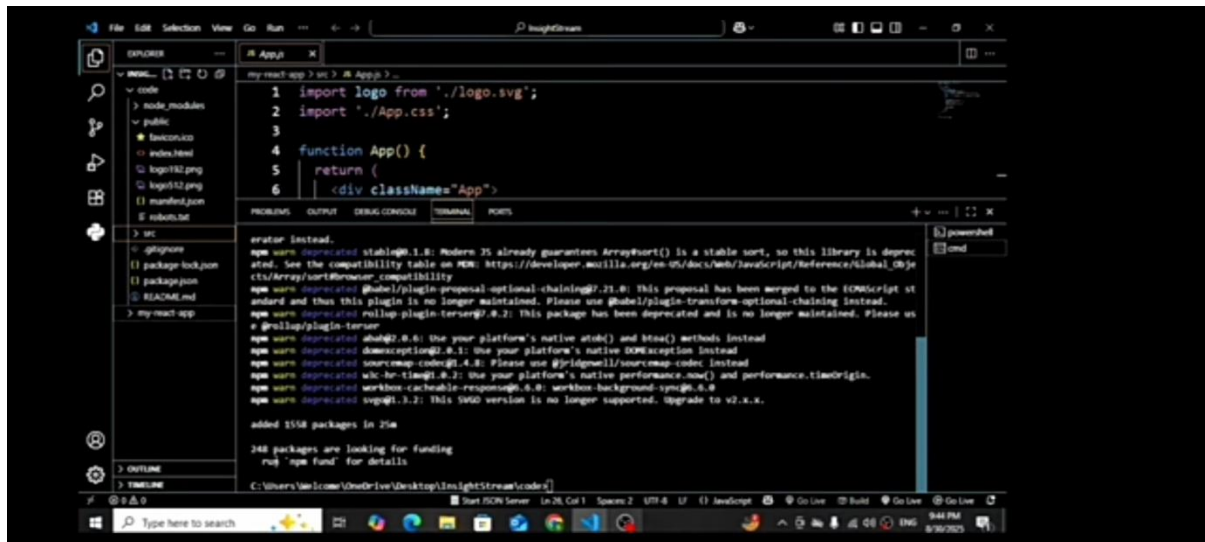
File Edit Selection View Go Run ··· ← → InsightStream

EXPLORER ···
INSIGL...
code
> node_modules
public
favicon.ico
index.html
logo192.png
logo512.png
manifest.json
robots.txt
> src
.gitignore
package-lock.json
package.json
README.md
> my-react-app
> OUTLINE
> TIMELINE

App.js ×
my-react-app > src > App.js > ...

1 import logo from './logo.svg';
2 import './App.css';
3
4 function App() {
5   return (
6     <div className="App">

PROBLEMS OUTPUT DEBUG CONSOLE TERMINAL PORTS

powershell
cmd

erator instead.
npm warn deprecated stable@0.1.8: Modern JS already guarantees Array#sort() is a stable sort, so this library is deprecated. See the compatibility table on MDN: https://developer.mozilla.org/en-US/docs/Web/JavaScript/Reference/Global_Objects/Array/sort#browser_compatibility
npm warn deprecated @babel/plugin-proposal-optional-chaining@7.21.0: This proposal has been merged to the ECMAScript standard and thus this plugin is no longer maintained. Please use @babel/plugin-transform-optional-chaining instead.
npm warn deprecated rollup-plugin-terser@7.0.2: This package has been deprecated and is no longer maintained. Please use @rollup/plugin-terser
npm warn deprecated abab@2.0.6: Use your platform's native atob() and btoa() methods instead
npm warn deprecated domexception@2.0.1: Use your platform's native DOMException instead
npm warn deprecated sourcemap-codec@1.4.8: Please use @jridgewell/sourcemap-codec instead
npm warn deprecated w3c-hr-time@1.0.2: Use your platform's native performance.now() and performance.timeOrigin.
npm warn deprecated workbox-cacheable-response@6.6.0: workbox-background-sync@6.6.0
npm warn deprecated svgo@1.3.2: This SVGO version is no longer supported. Upgrade to v2.x.x.

added 1558 packages in 25m

248 packages are looking for funding
  run `npm fund` for details

C:\Users\Welcome\OneDrive\Desktop\InsightStream\code>

Start JSON Server Ln 26, Col 1 Spaces: 2 UTF-8 LF {} JavaScript Go Live Build Go Live Go Live

Type here to search

ENG 9:44 PM 8/30/2025